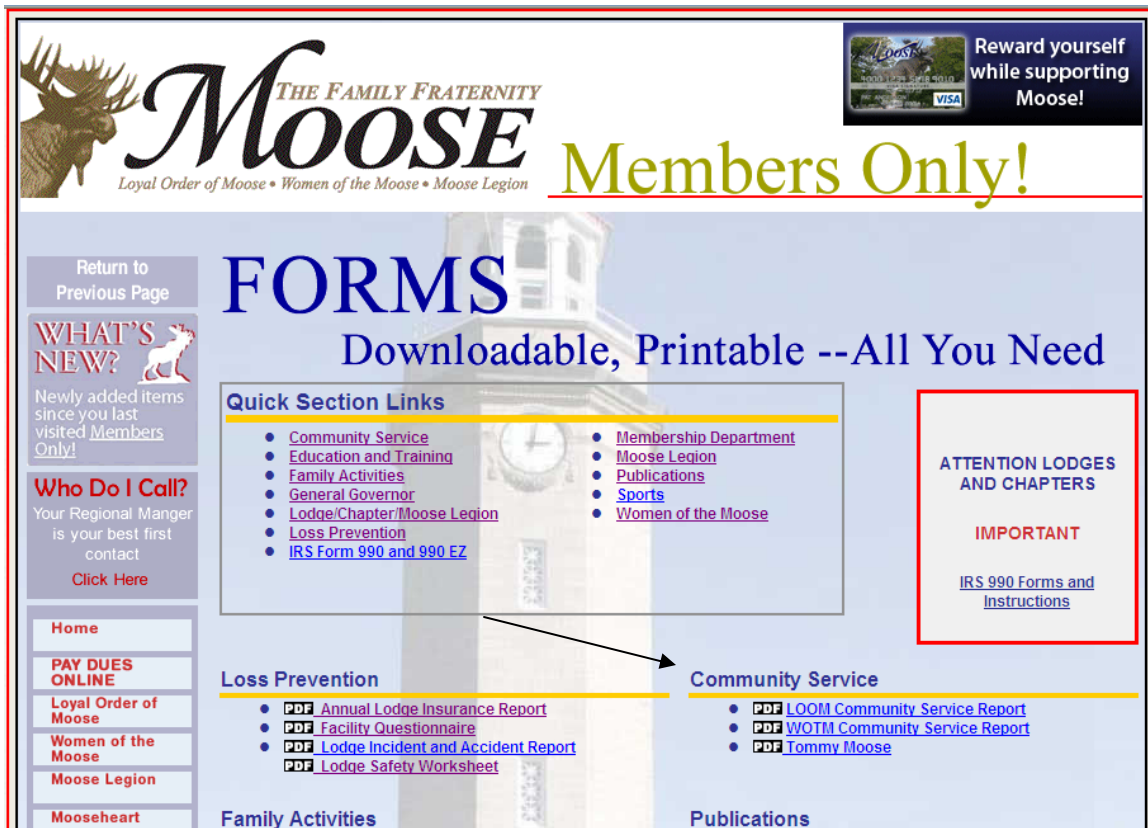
THE FAMILY FRATERNITY
MOOSE
Loyal Order of Moose • Women of the Moose • Moose Legion

Reward yourself while supporting Moose!

Members Only!

Return to Previous Page

WHAT'S NEW?
Newly added items since you last visited Members Only!

Who Do I Call?
Your Regional Manger is your best first contact
Click Here

Home
PAY DUES ONLINE
Loyal Order of Moose
Women of the Moose
Moose Legion
Mooseheart

FORMS
Downloadable, Printable --All You Need

Quick Section Links
- Community Service
- Education and Training
- Family Activities
- General Governor
- Lodge/Chapter/Moose Legion
- Loss Prevention
- IRS Form 990 and 990 EZ
- Membership Department
- Moose Legion
- Publications
- Sports
- Women of the Moose

ATTENTION LODGES AND CHAPTERS

IMPORTANT

IRS 990 Forms and Instructions

Loss Prevention
- PDF Annual Lodge Insurance Report
- PDF Facility Questionnaire
- PDF Lodge Incident and Accident Report
PDF Lodge Safety Worksheet

Community Service
- PDF LOOM Community Service Report
- PDF WOTM Community Service Report
- PDF Tommy Moose

Family Activities

Publications